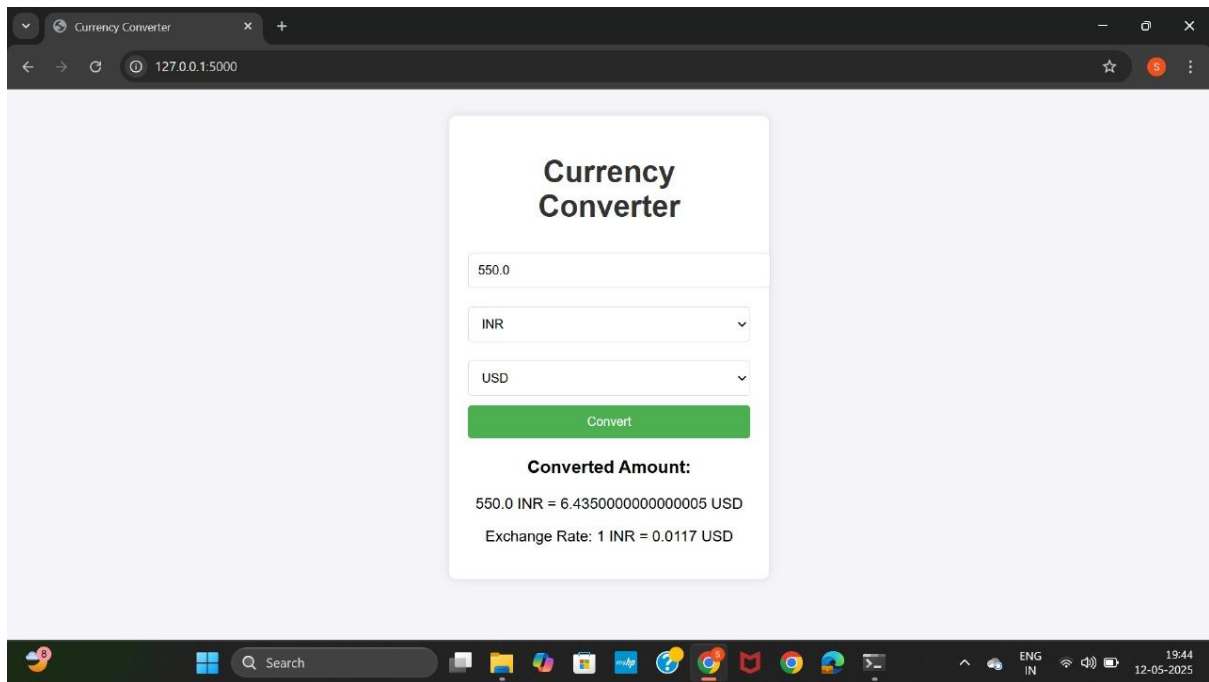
Currency Converter
127.0.0.1:5000

Currency Converter

550.0

INR

USD

Convert

Converted Amount:

550.0 INR = 6.4350000000000005 USD

Exchange Rate: 1 INR = 0.0117 USD

Search

ENG
IN

19:44
12-05-2025